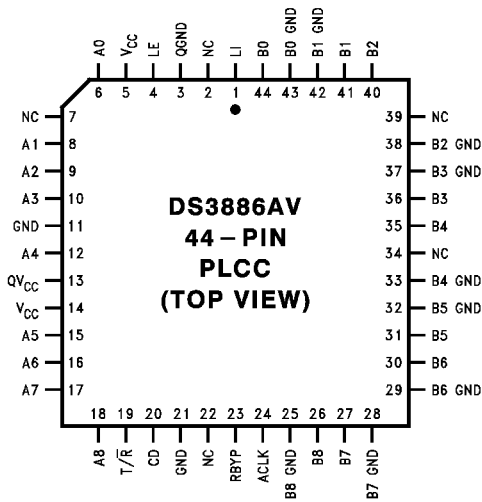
A0 $V_{CC}$ LE QGND NC LI B0 B0 GND B1 GND B1 B2

6 5 4 3 2 1 44 43 42 41 40

NC 7
A1 8
A2 9
A3 10
GND 11
A4 12
$QV_{CC}$ 13
$V_{CC}$ 14
A5 15
A6 16
A7 17

39 NC
38 B2 GND
37 B3 GND
36 B3
35 B4
34 NC
33 B4 GND
32 B5 GND
31 B5
30 B6
29 B6 GND

DS3886AV
44 – PIN
PLCC
(TOP VIEW)

18 19 20 21 22 23 24 25 26 27 28

A8 $T/\overline{R}$ CD GND NC RBYP ACLK B8 GND B8 B7 B7 GND